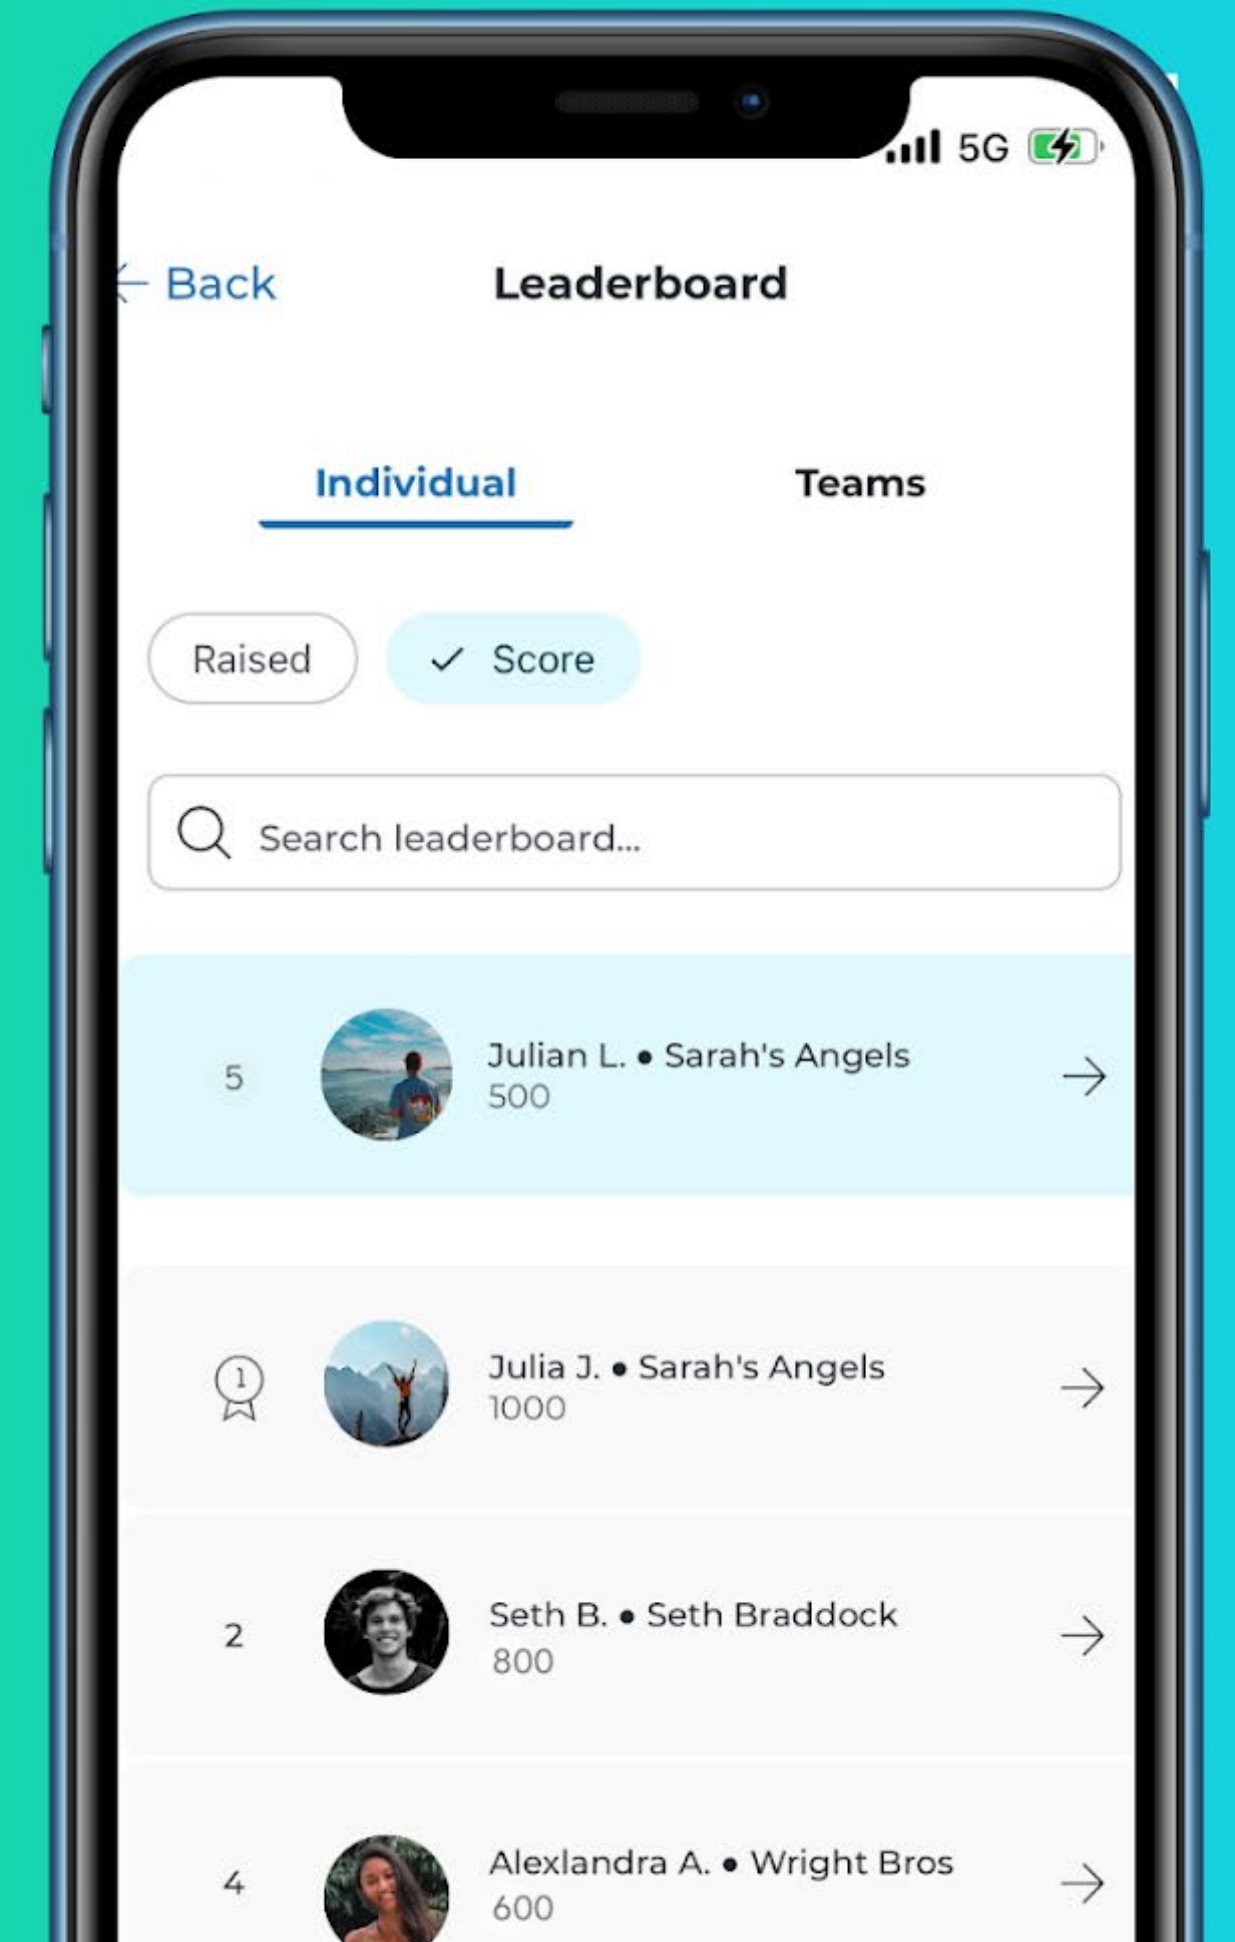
5G

Back Leaderboard

Individual Teams

Raised ✓ Score

Search leaderboard...

5 Julian L. • Sarah's Angels
500

1 Julia J. • Sarah's Angels
1000

2 Seth B. • Seth Braddock
800

4 Alexlandra A. • Wright Bros
600